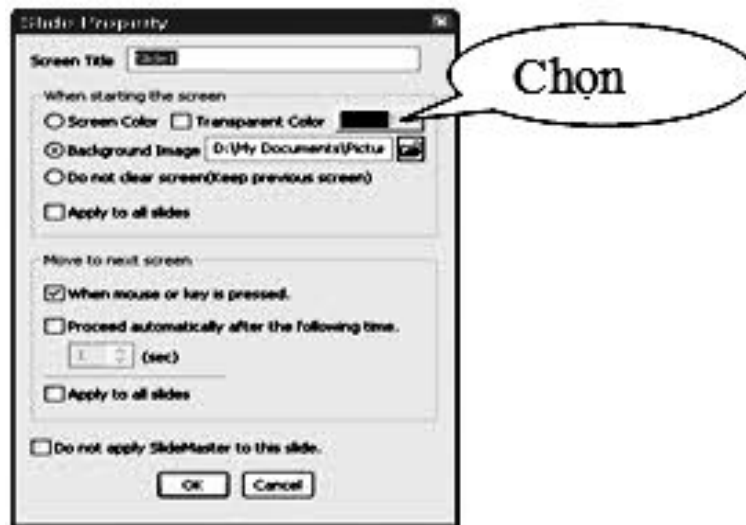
Slide Property

Screen Title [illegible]

When starting the screen

Screen Color Transparent Color

Background Image D:\My Documents\Pictur

Do not clear screen(Keep previous screen)

Apply to all slides

Move to next screen

When mouse or key is pressed.

Proceed automatically after the following time.

1 (sec)

Apply to all slides

Do not apply SlideMaster to this slide.

OK Cancel

Chọn